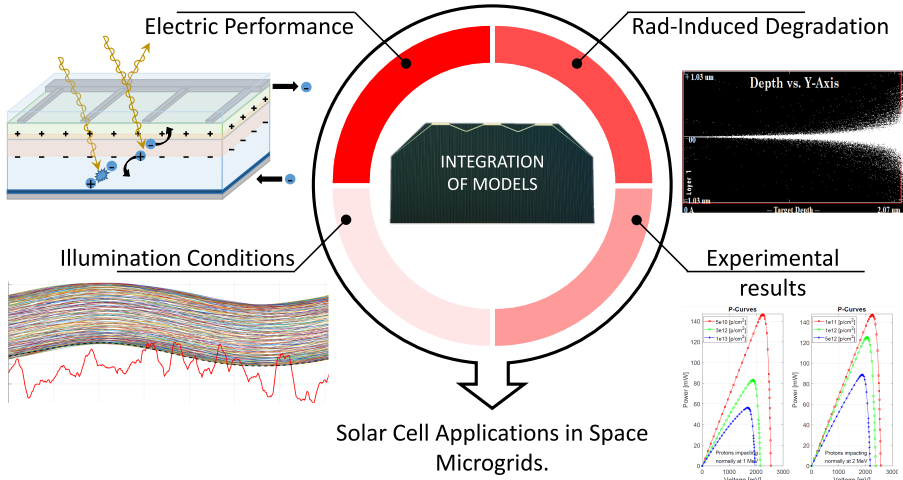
Electric Performance

Rad-Induced Degradation

Depth vs. Y-Axis

1.03 um

00

Layer 1

1.03 um

0 A

— Target Depth —

2.07 um

INTEGRATION OF MODELS

Illumination Conditions

Experimental results

P-Curves

5e10 [p/cm$^2$]

3e12 [p/cm$^2$]

1e13 [p/cm$^2$]

Power [mW]

Protons impacting normally at 1 MeV

Voltage [mV]

P-Curves

1e11 [p/cm$^2$]

1e12 [p/cm$^2$]

5e12 [p/cm$^2$]

Power [mW]

Protons impacting normally at 2 MeV

Voltage [mV]

140

120

100

80

60

40

20

0

0

1000

2000

3000

Solar Cell Applications in Space Microgrids.